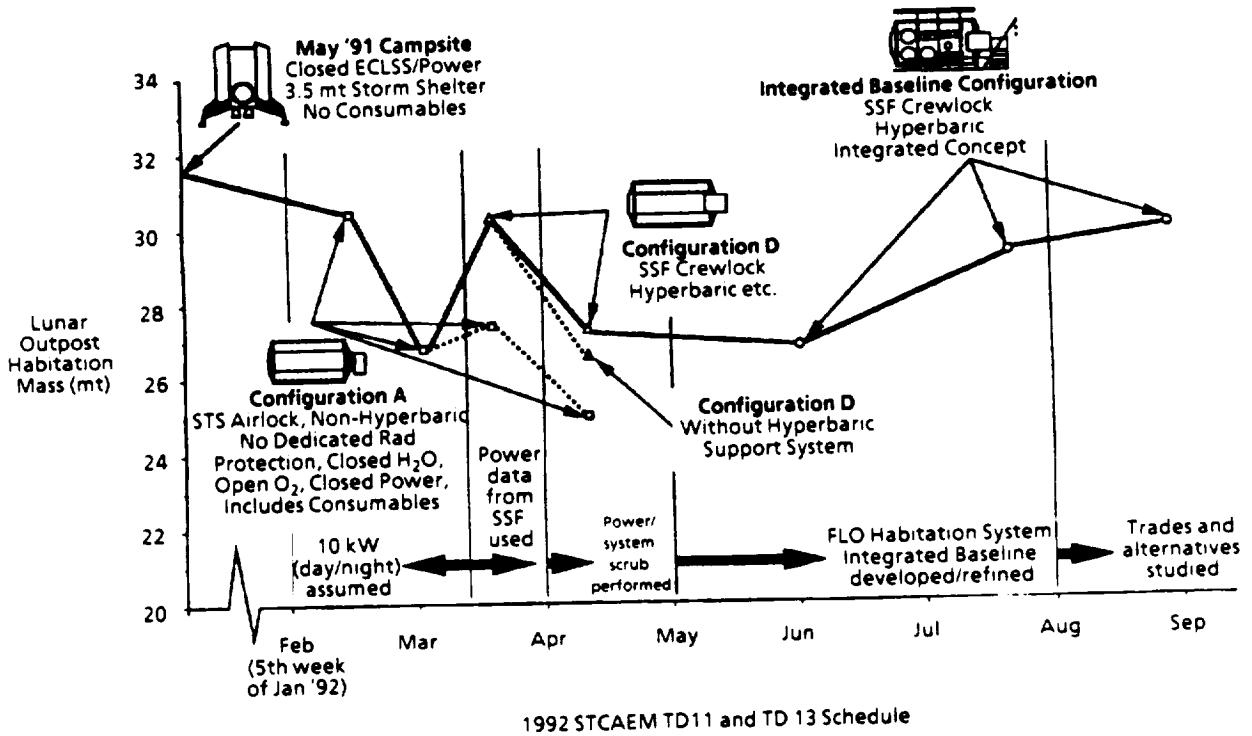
May '91 Campsite
Closed ECLSS/Power
3.5 mt Storm Shelter
No Consumables

Integrated Baseline Configuration
SSF Crewlock
Hyperbaric
Integrated Concept

34
32
30
28
26
24
22
20

Lunar Outpost Habitation Mass (mt)

Configuration D
SSF Crewlock
Hyperbaric etc.

Configuration A
STS Airlock, Non-Hyperbaric
No Dedicated Rad Protection, Closed $H_2O$, Open $O_2$, Closed Power, Includes Consumables

Configuration D
Without Hyperbaric Support System

10 kW (day/night) assumed

Power data from SSF used

Power/ system scrub performed

FLO Habitation System Integrated Baseline developed/refined

Trades and alternatives studied

Feb (5th week of Jan '92)
Mar
Apr
May
Jun
Jul
Aug
Sep

1992 STCAEM TD11 and TD 13 Schedule